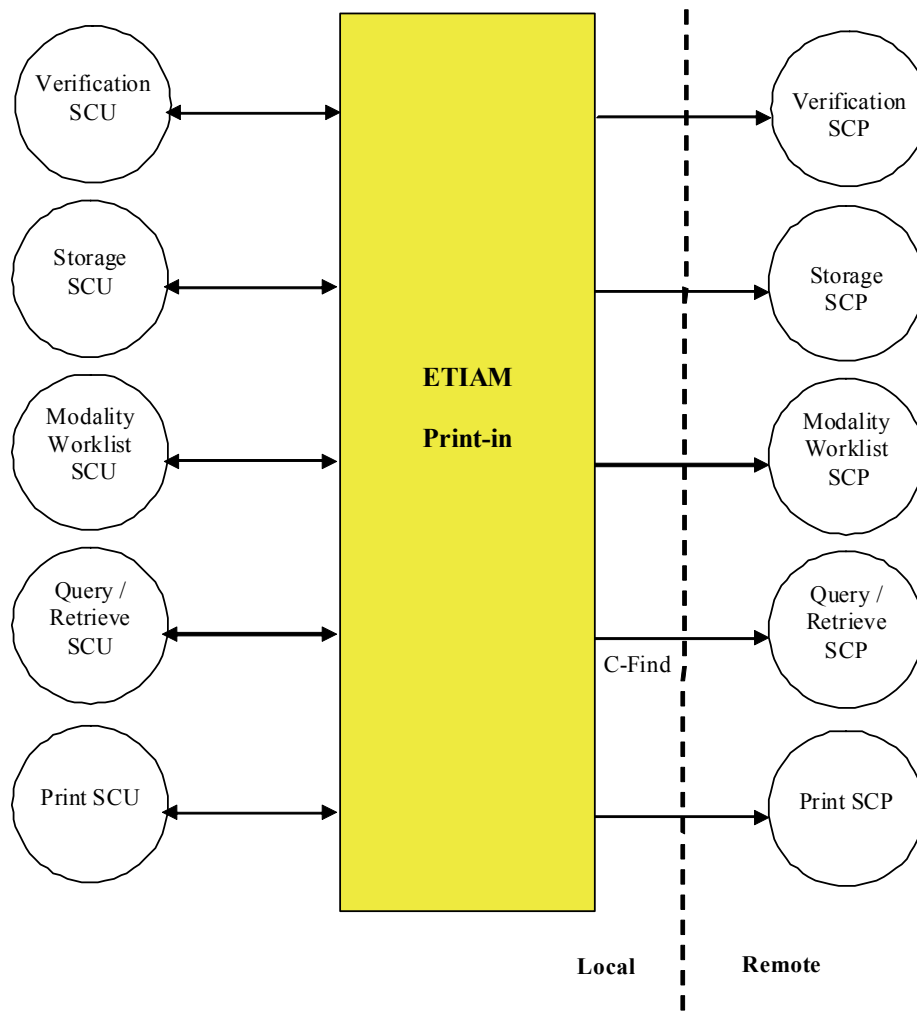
Verification SCU

Storage SCU

Modality Worklist SCU

Query / Retrieve SCU

Print SCU

ETIAM

Print-in

C-Find

Verification SCP

Storage SCP

Modality Worklist SCP

Query / Retrieve SCP

Print SCP

Local

Remote